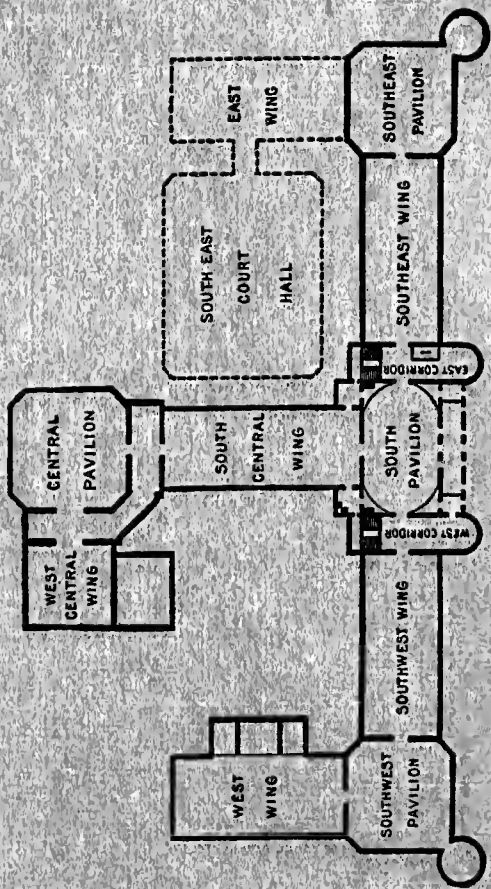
EAST WING

SOUTHEAST PAVILION

SOUTH EAST COURT HALL

SOUTHEAST WING

EAST CORRIDOR

CENTRAL PAVILION

SOUTH CENTRAL WING

SOUTH PAVILION

WEST CORRIDOR

WEST CENTRAL WING

SOUTHWEST WING

WEST WING

SOUTHWEST PAVILION